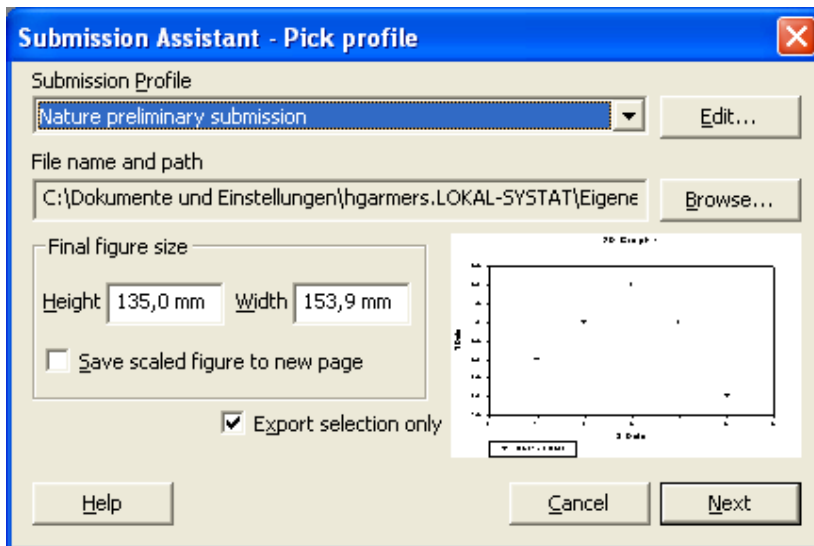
Submission Assistant - Pick profile

Submission Profile

Nature preliminary submission

Edit...

File name and path

C:\Dokumente und Einstellungen\hgarmers.LOKAL-SYSTAT\Eigene

Browse...

Final figure size

Height 135,0 mm Width 153,9 mm

Save scaled figure to new page

Export selection only

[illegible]

Help

Cancel

Next